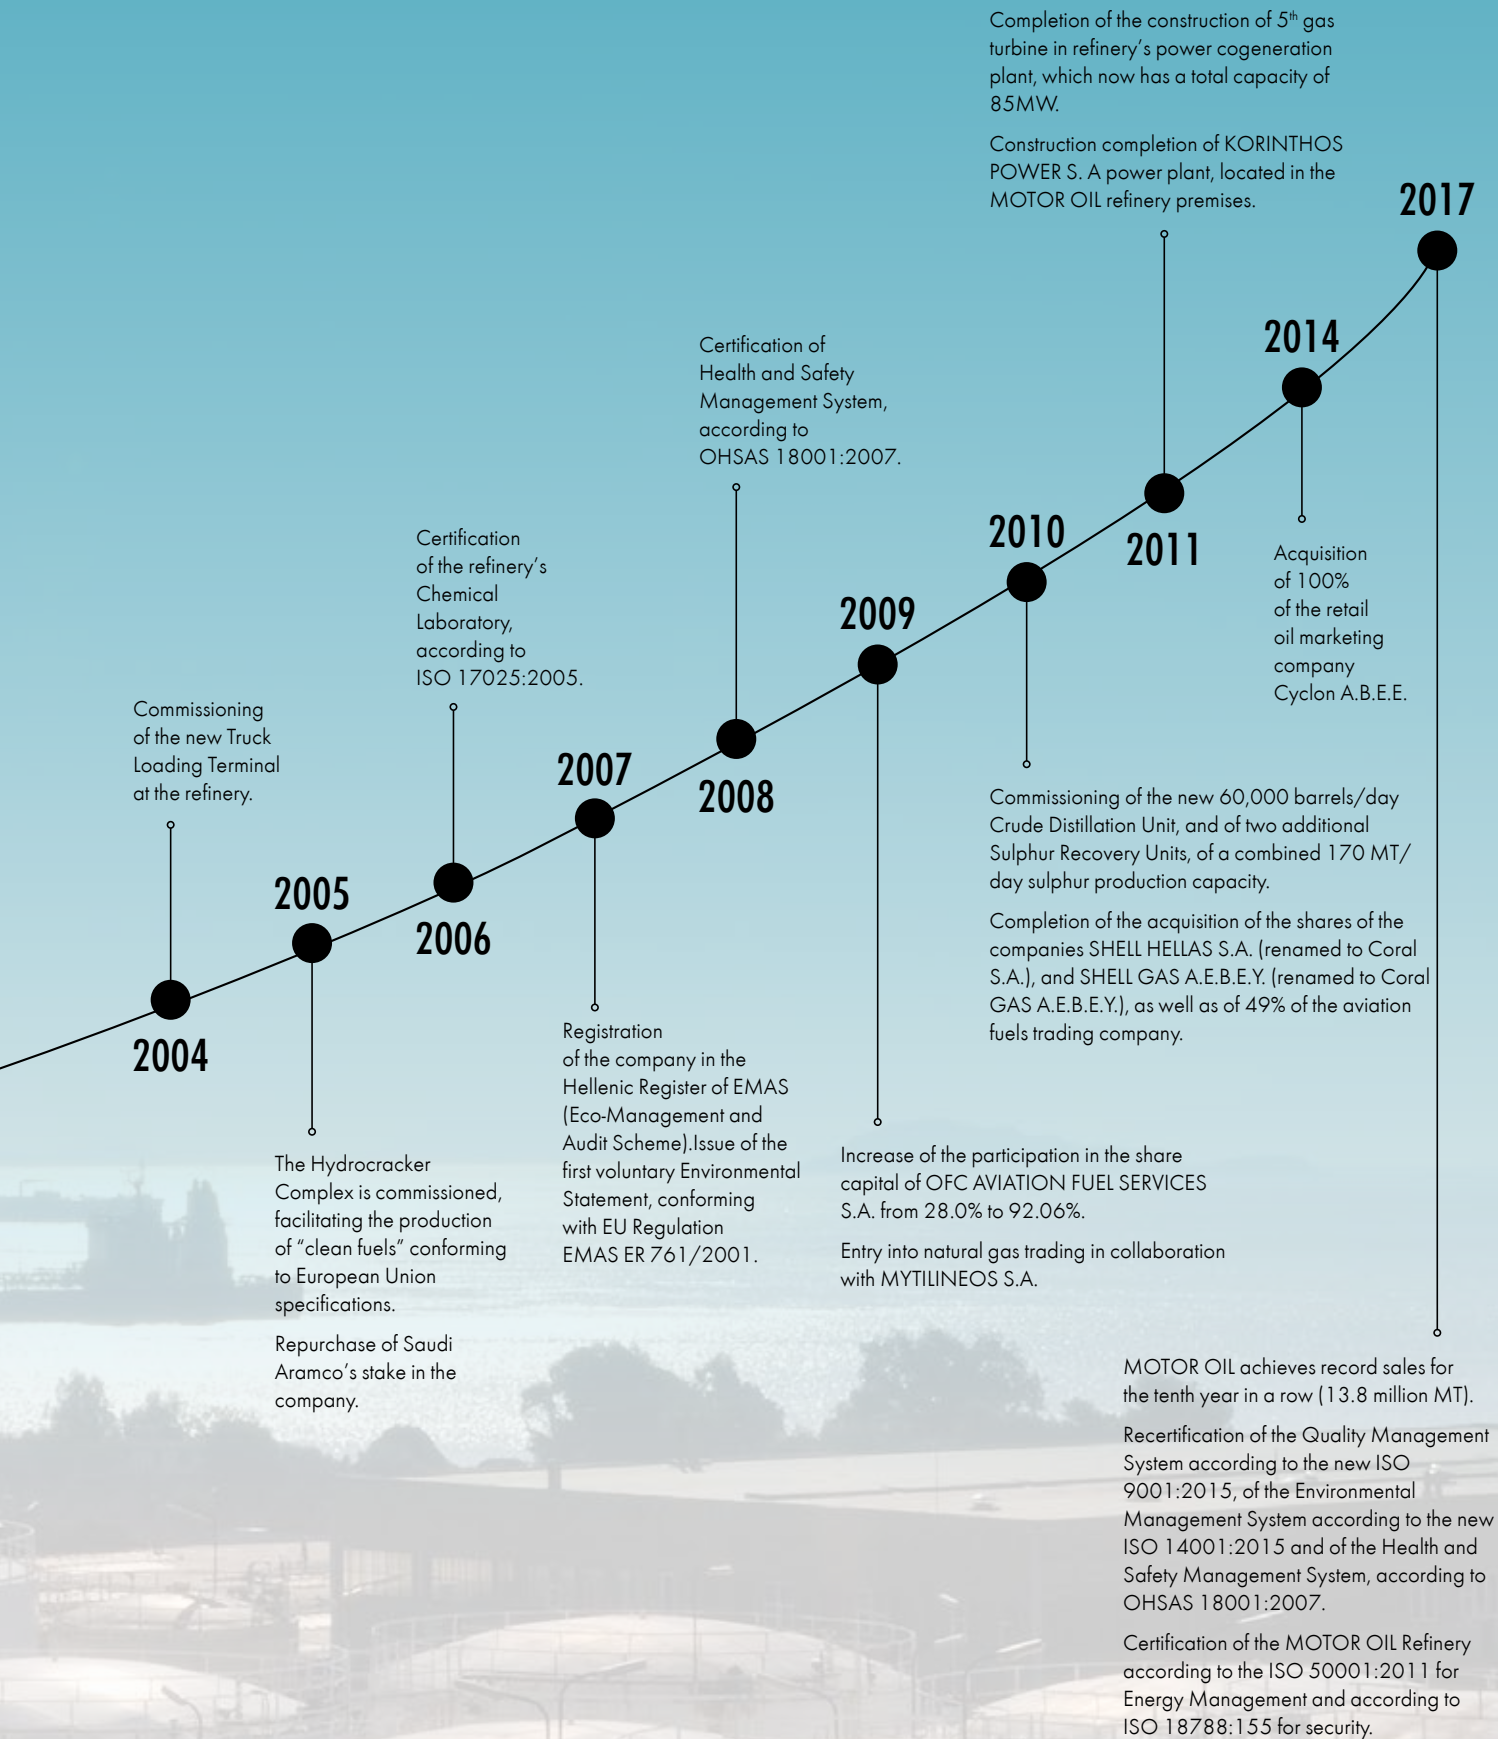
Completion of the construction of 5$^{th}$ gas turbine in refinery's power cogeneration plant, which now has a total capacity of 85MW.

Construction completion of KORINTHOS POWER S. A power plant, located in the MOTOR OIL refinery premises.

2017

2014

Certification of Health and Safety Management System, according to OHSAS 18001:2007.

2010

2011

Acquisition of 100% of the retail oil marketing company Cyclon A.B.E.E.

2009

Certification of the refinery's Chemical Laboratory, according to ISO 17025:2005.

Commissioning of the new Truck Loading Terminal at the refinery.

2007

2008

Commissioning of the new 60,000 barrels/day Crude Distillation Unit, and of two additional Sulphur Recovery Units, of a combined 170 MT/day sulphur production capacity.

Completion of the acquisition of the shares of the companies SHELL HELLAS S.A. (renamed to Coral S.A.), and SHELL GAS A.E.B.E.Y. (renamed to Coral GAS A.E.B.E.Y.), as well as of 49% of the aviation fuels trading company.

2005

2006

2004

Registration of the company in the Hellenic Register of EMAS (Eco-Management and Audit Scheme).Issue of the first voluntary Environmental Statement, conforming with EU Regulation EMAS ER 761/2001.

The Hydrocracker Complex is commissioned, facilitating the production of "clean fuels" conforming to European Union specifications.

Repurchase of Saudi Aramco's stake in the company.

Increase of the participation in the share capital of OFC AVIATION FUEL SERVICES S.A. from 28.0% to 92.06%.

Entry into natural gas trading in collaboration with MYTILINEOS S.A.

MOTOR OIL achieves record sales for the tenth year in a row (13.8 million MT).

Recertification of the Quality Management System according to the new ISO 9001:2015, of the Environmental Management System according to the new ISO 14001:2015 and of the Health and Safety Management System, according to OHSAS 18001:2007.

Certification of the MOTOR OIL Refinery according to the ISO 50001:2011 for Energy Management and according to ISO 18788:155 for security.